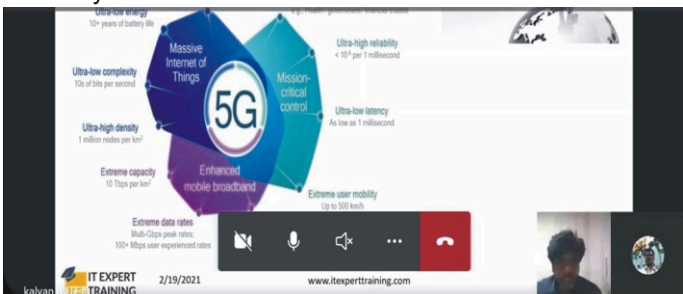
Ultra-low energy
10+ years of battery life

e.g. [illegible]

Massive Internet of Things

Mission-critical control

5G

Enhanced mobile broadband

Ultra-low complexity
10s of bits per second

Ultra-high density
1 million nodes per km²

Extreme capacity
10 Tbps per km²

Extreme data rates
Multi-Gbps peak rates;
100+ Mbps user experienced rates

Ultra-high reliability
< $10^{-6}$ per 1 millisecond

Ultra-low latency
As low as 1 millisecond

Extreme user mobility
Up to 500 km/h

IT EXPERT TRAINING

2/19/2021

www.itexperttraining.com

kalyan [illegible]